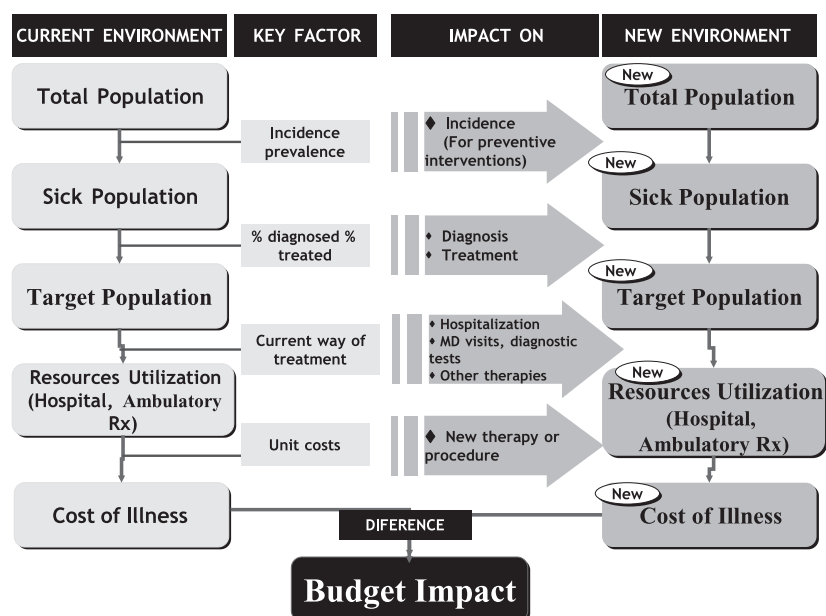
CURRENT ENVIRONMENT | KEY FACTOR | IMPACT ON | NEW ENVIRONMENT

Total Population

Incidence prevalence

♦ Incidence (For preventive interventions)

New
Total Population

Sick Population

% diagnosed % treated

♦ Diagnosis
♦ Treatment

New
Sick Population

Target Population

Current way of treatment

♦ Hospitalization
♦ MD visits, diagnostic tests
♦ Other therapies

New
Target Population

Resources Utilization (Hospital, Ambulatory Rx)

Unit costs

♦ New therapy or procedure

New
Resources Utilization (Hospital, Ambulatory Rx)

Cost of Illness

DIFERENCE

New
Cost of Illness

Budget Impact